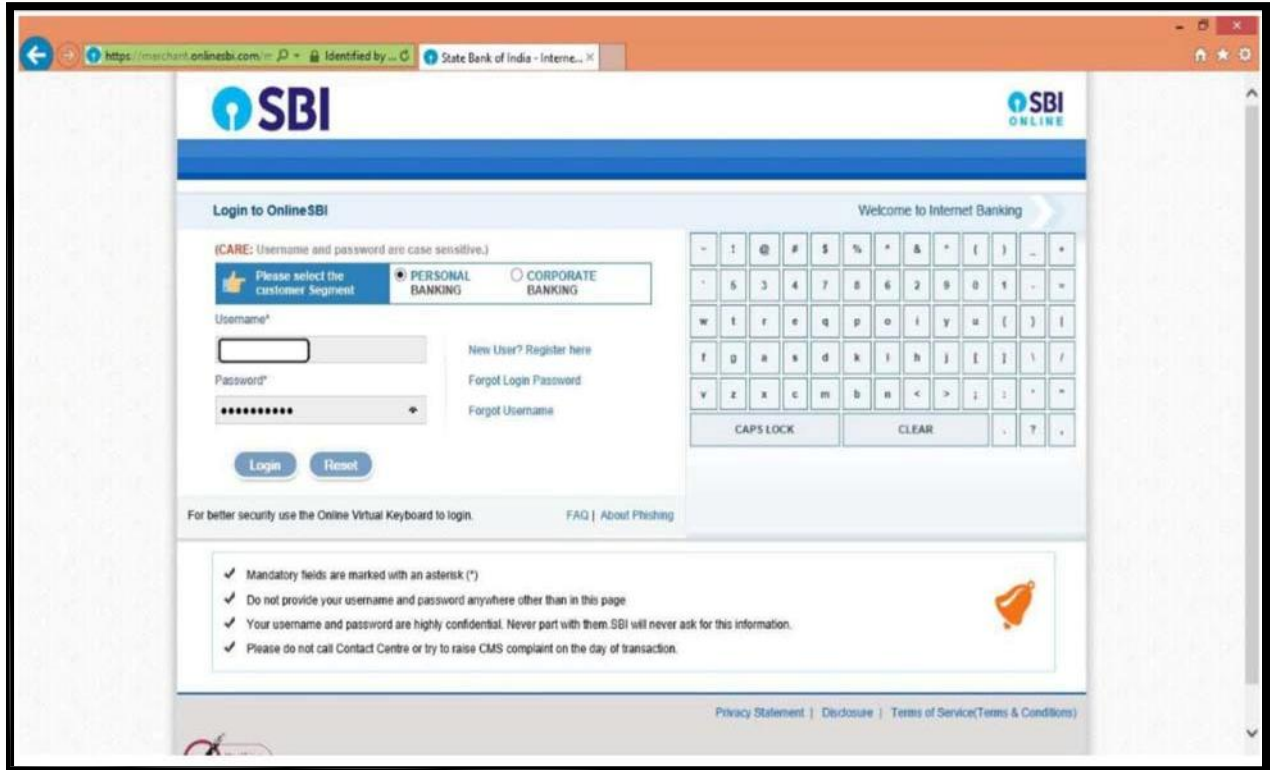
https://merchant.onlinesbi.com/ Identified by ... State Bank of India - Interne... ×

SBI

SBI ONLINE

Login to OnlineSBI

Welcome to Internet Banking

(CARE: Username and password are case sensitive.)

Please select the customer Segment

PERSONAL BANKING

CORPORATE BANKING

Username*

New User? Register here

Password*

Forgot Login Password

••••••••••

Forgot Username

Login Reset

For better security use the Online Virtual Keyboard to login.

FAQ | About Phishing

| ~ | ! | @ | # | $ | % | ^ | & | * | ( | ) | _ | + |
|---|---|---|---|---|---|---|---|---|---|---|---|---|
| ` | 5 | 3 | 4 | 7 | 8 | 6 | 2 | 9 | 0 | 1 | - | = |
| w | t | r | e | q | p | o | i | y | u | { | } | [ |
| f | g | a | s | d | k | l | h | j | [ | ] | \ | / |
| v | z | x | c | m | b | n | < | > | ; | : | ' | " |

CAPS LOCK CLEAR . ? ,

✓ Mandatory fields are marked with an asterisk (*)

✓ Do not provide your username and password anywhere other than in this page

✓ Your username and password are highly confidential. Never part with them.SBI will never ask for this information.

✓ Please do not call Contact Centre or try to raise CMS complaint on the day of transaction.

Privacy Statement | Disclosure | Terms of Service(Terms & Conditions)